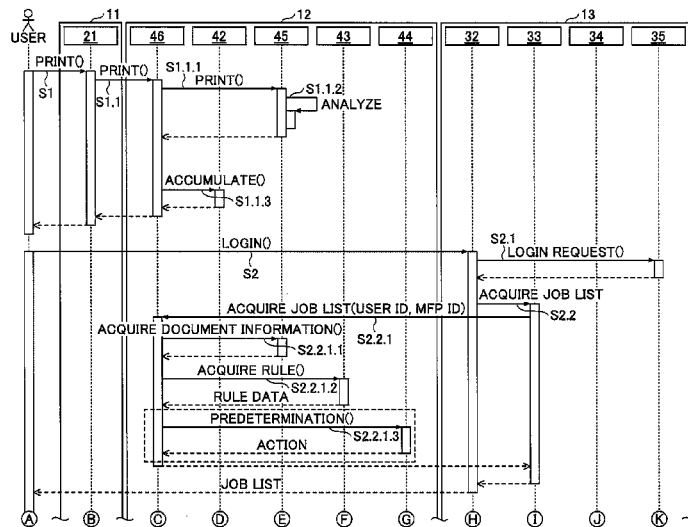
USER
11
21
12
46
42
45
43
44
13
32
33
34
35
PRINT()
S1
PRINT()
S1.1
S1.1.1
PRINT()
S1.1.2
ANALYZE
ACCUMULATE()
S1.1.3
LOGIN()
S2
S2.1
LOGIN REQUEST()
ACQUIRE JOB LIST
S2.2
ACQUIRE JOB LIST(USER ID, MFP ID)
S2.2.1
ACQUIRE DOCUMENT INFORMATION()
S2.2.1.1
ACQUIRE RULE()
S2.2.1.2
RULE DATA
PREDETERMINATION()
S2.2.1.3
ACTION
JOB LIST
A
B
C
D
E
F
G
H
I
J
K